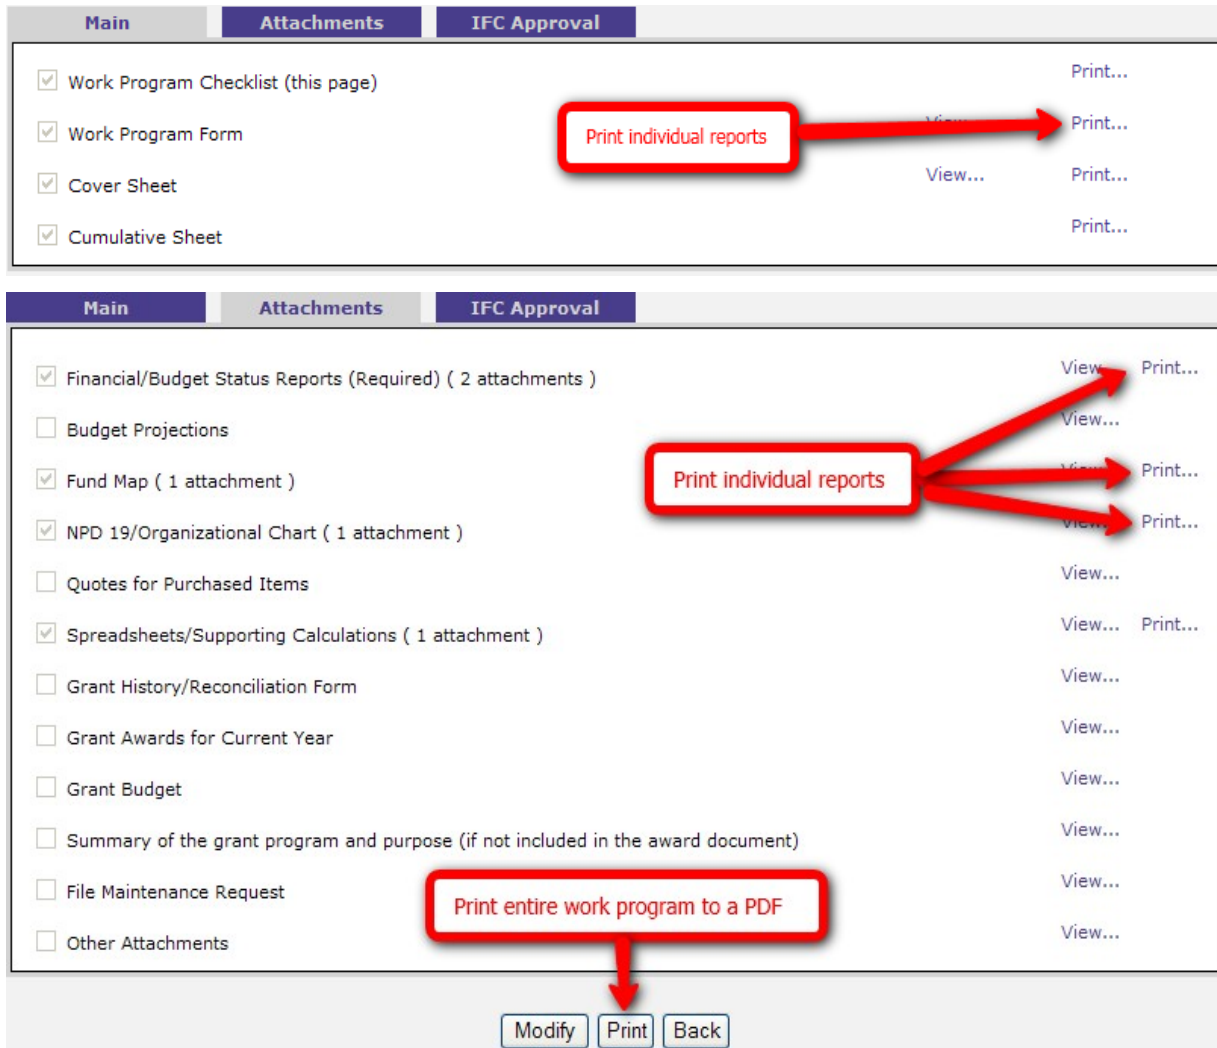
Main | Attachments | IFC Approval

Work Program Checklist (this page) Print...

Work Program Form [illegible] Print...

Print individual reports

Cover Sheet View... Print...

Cumulative Sheet Print...

Main | Attachments | IFC Approval

Financial/Budget Status Reports (Required) ( 2 attachments ) View... Print...

Budget Projections View...

Fund Map ( 1 attachment ) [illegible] Print...

Print individual reports

NPD 19/Organizational Chart ( 1 attachment ) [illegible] Print...

Quotes for Purchased Items View...

Spreadsheets/Supporting Calculations ( 1 attachment ) View... Print...

Grant History/Reconciliation Form View...

Grant Awards for Current Year View...

Grant Budget View...

Summary of the grant program and purpose (if not included in the award document) View...

File Maintenance Request View...

Print entire work program to a PDF

Other Attachments View...

Modify Print Back